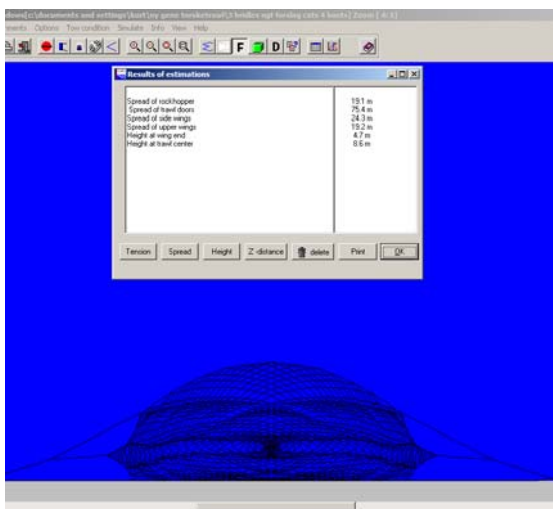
dows[c:\documents and settings\kurt\my gemi tanaketrawl\3 bridles ngt forsling cats 4 boots] Zoom [ 4:1]
ments Options Tow condition Simulate Info View Help

F D

Results of estimations

| | |
|---|---|
| Spread of rockhopper | 19.1 m |
| Spread of trawl doors | 75.4 m |
| Spread of side wings | 24.3 m |
| Spread of upper wings | 19.2 m |
| Height at wing end | 4.7 m |
| Height at trawl center | 8.6 m |

Tension Spread Height Z-distance delete Print OK